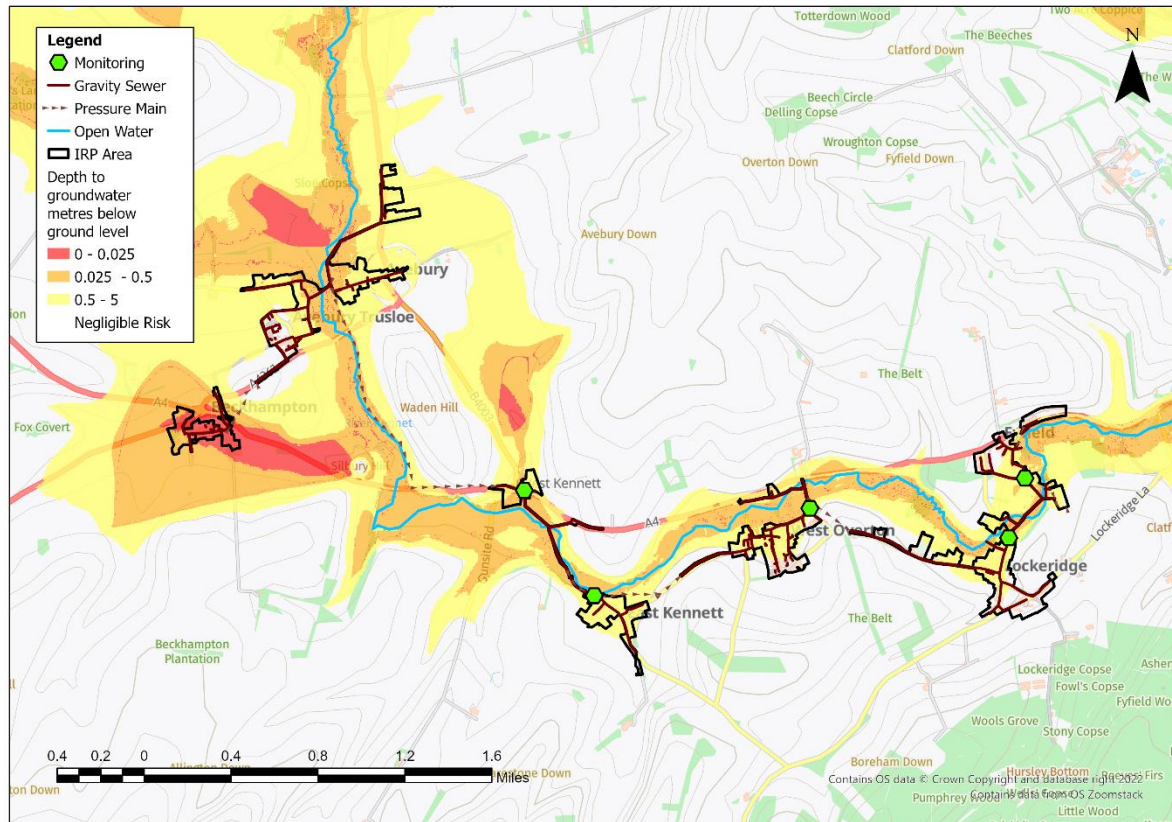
Legend
Monitoring
Gravity Sewer
Pressure Main
Open Water
IRP Area
Depth to groundwater metres below ground level
0 - 0.025
0.025 - 0.5
0.5 - 5
Negligible Risk

N

Totterdown Wood
Clatford Down
The Beeches
Beech Circle
Delling Copse
Wroughton Copse
Overton Down
Fyfield Down
Avebury Down
bury
ebury Trusloe
The Belt
A4
ckhampton
Fox Covert
Waden Hill
Silbury Hill
st Kennett
A4
est Overton
Lockeridge
Lockeridge La
Sunsite Rd
st Kennett
The Belt
Beckhampton Plantation
Lockeridge Copse
Fowl's Copse
Fyfield Wo
Wools Grove
Stony Copse
Boreham Down
Hursley Bottom
Little Wood
Pumphrey Wood
Clatf
Asher
on Down
Allington Down
Down

0.4 0.2 0 0.4 0.8 1.2 1.6
Miles

Contains OS data © Crown Copyright and database right 2022
Contains data from OS Zoomstack